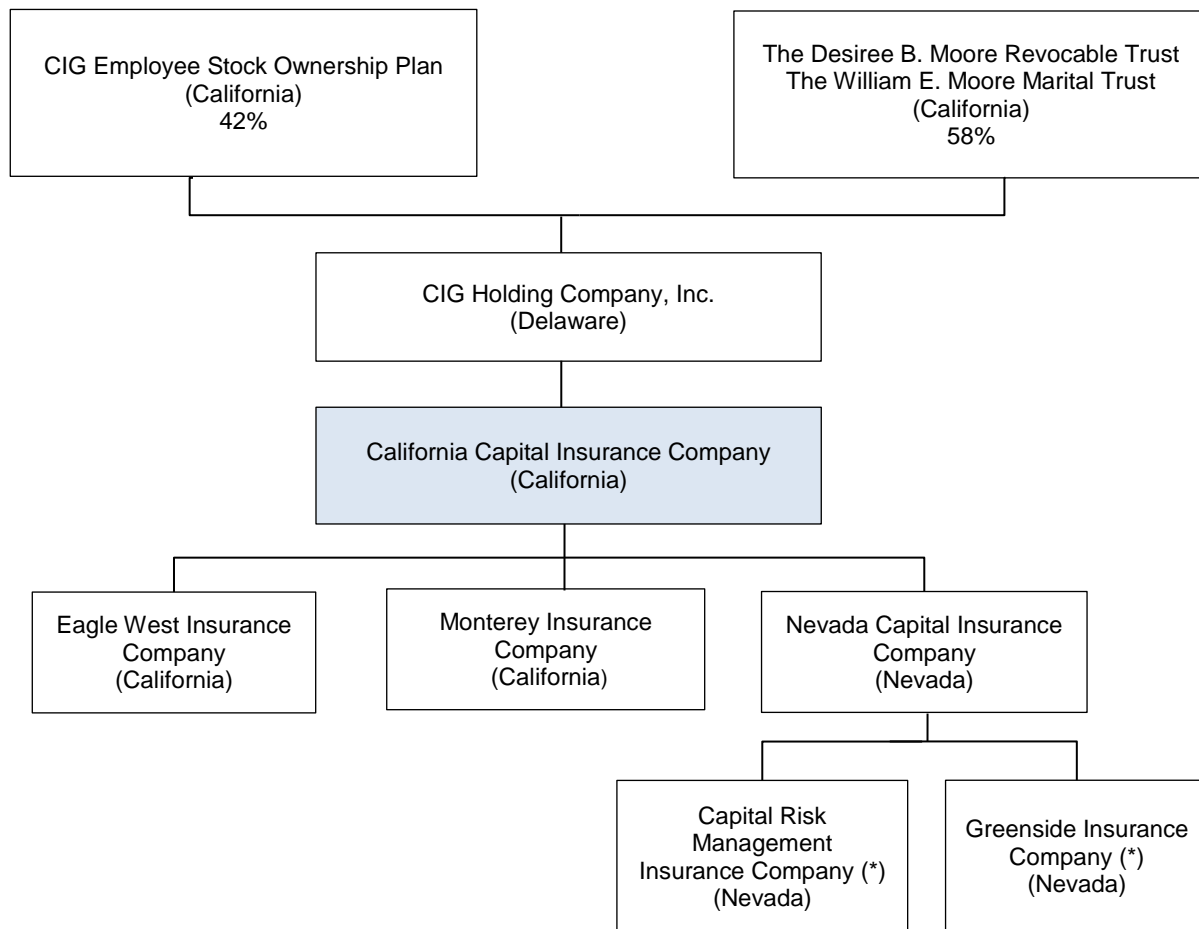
CIG Employee Stock Ownership Plan
(California)
42%

The Desiree B. Moore Revocable Trust
The William E. Moore Marital Trust
(California)
58%

CIG Holding Company, Inc.
(Delaware)

California Capital Insurance Company
(California)

Eagle West Insurance Company
(California)

Monterey Insurance Company
(California)

Nevada Capital Insurance Company
(Nevada)

Capital Risk Management Insurance Company (*)
(Nevada)

Greenside Insurance Company (*)
(Nevada)